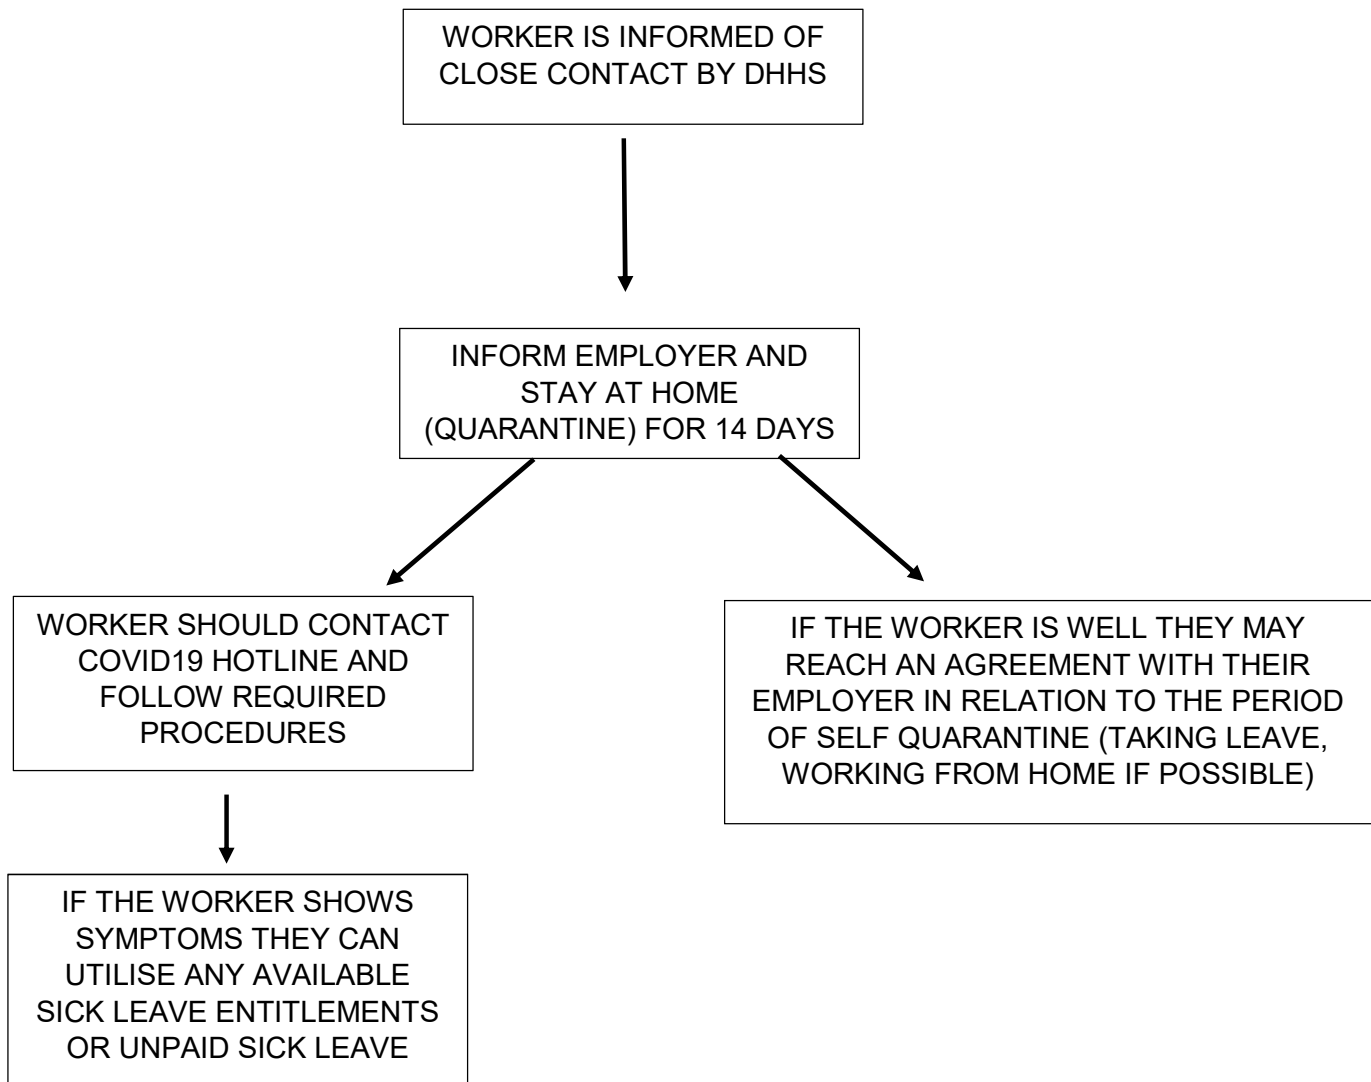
WORKER IS INFORMED OF CLOSE CONTACT BY DHHS

INFORM EMPLOYER AND STAY AT HOME (QUARANTINE) FOR 14 DAYS

WORKER SHOULD CONTACT COVID19 HOTLINE AND FOLLOW REQUIRED PROCEDURES

IF THE WORKER IS WELL THEY MAY REACH AN AGREEMENT WITH THEIR EMPLOYER IN RELATION TO THE PERIOD OF SELF QUARANTINE (TAKING LEAVE, WORKING FROM HOME IF POSSIBLE)

IF THE WORKER SHOWS SYMPTOMS THEY CAN UTILISE ANY AVAILABLE SICK LEAVE ENTITLEMENTS OR UNPAID SICK LEAVE